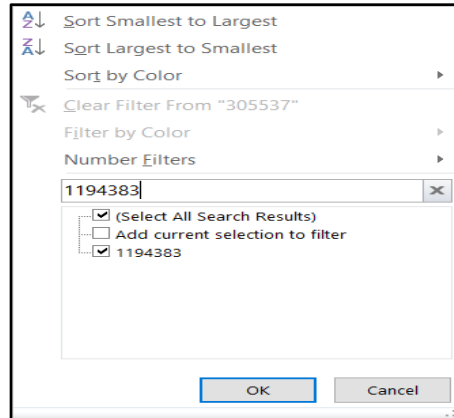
Sort Smallest to Largest
Sort Largest to Smallest
Sort by Color
Clear Filter From "305537"
Filter by Color
Number Filters
1194383
(Select All Search Results)
Add current selection to filter
1194383
OK
Cancel